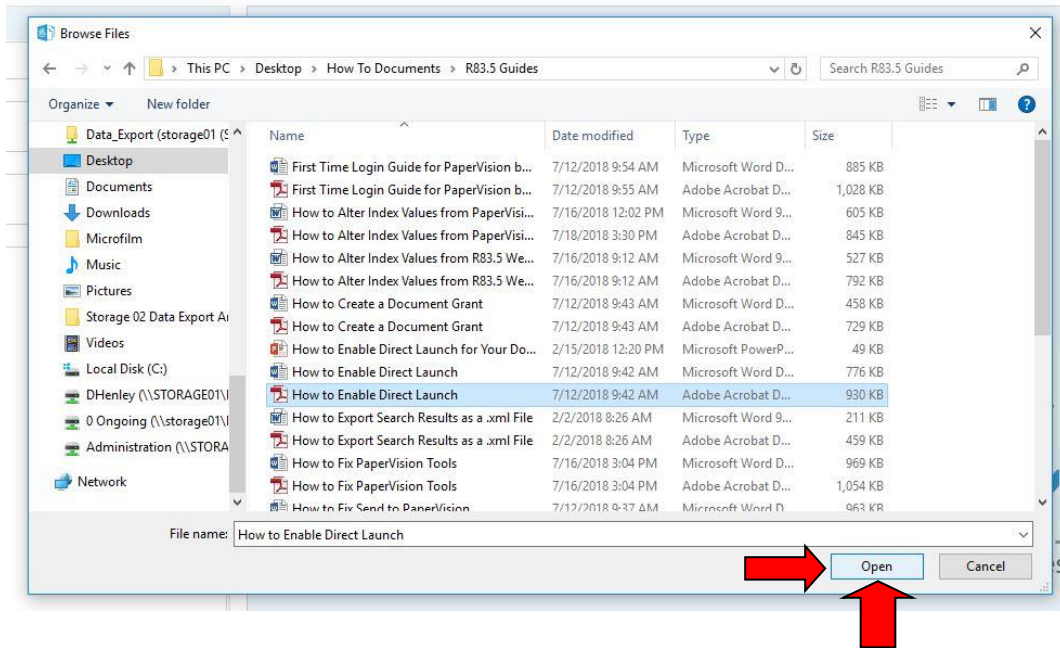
Browse Files

This PC > Desktop > How To Documents > R83.5 Guides

Search R83.5 Guides

Organize ▾ New folder

Data_Export (storage01 (S
Desktop
Documents
Downloads
Microfilm
Music
Pictures
Storage 02 Data Export A
Videos
Local Disk (C:)
DHenley (\\STORAGE01\
0 Ongoing (\\storage01\
Administration (\\STORA
Network

| Name | Date modified | Type | Size |
|---|---|---|---|
| First Time Login Guide for PaperVision b... | 7/12/2018 9:54 AM | Microsoft Word D... | 885 KB |
| First Time Login Guide for PaperVision b... | 7/12/2018 9:55 AM | Adobe Acrobat D... | 1,028 KB |
| How to Alter Index Values from PaperVisi... | 7/16/2018 12:02 PM | Microsoft Word 9... | 605 KB |
| How to Alter Index Values from PaperVisi... | 7/18/2018 3:30 PM | Adobe Acrobat D... | 845 KB |
| How to Alter Index Values from R83.5 We... | 7/16/2018 9:12 AM | Microsoft Word 9... | 527 KB |
| How to Alter Index Values from R83.5 We... | 7/16/2018 9:12 AM | Adobe Acrobat D... | 792 KB |
| How to Create a Document Grant | 7/12/2018 9:43 AM | Microsoft Word D... | 458 KB |
| How to Create a Document Grant | 7/12/2018 9:43 AM | Adobe Acrobat D... | 729 KB |
| How to Enable Direct Launch for Your Do... | 2/15/2018 12:20 PM | Microsoft PowerP... | 49 KB |
| How to Enable Direct Launch | 7/12/2018 9:42 AM | Microsoft Word D... | 776 KB |
| How to Enable Direct Launch | 7/12/2018 9:42 AM | Adobe Acrobat D... | 930 KB |
| How to Export Search Results as a .xml File | 2/2/2018 8:26 AM | Microsoft Word 9... | 211 KB |
| How to Export Search Results as a .xml File | 2/2/2018 8:26 AM | Adobe Acrobat D... | 459 KB |
| How to Fix PaperVision Tools | 7/16/2018 3:04 PM | Microsoft Word D... | 969 KB |
| How to Fix PaperVision Tools | 7/16/2018 3:04 PM | Adobe Acrobat D... | 1,054 KB |
| How to Fix Send to PaperVision | 7/12/2018 9:37 AM | Microsoft Word D... | 963 KB |

File name: How to Enable Direct Launch

Open Cancel